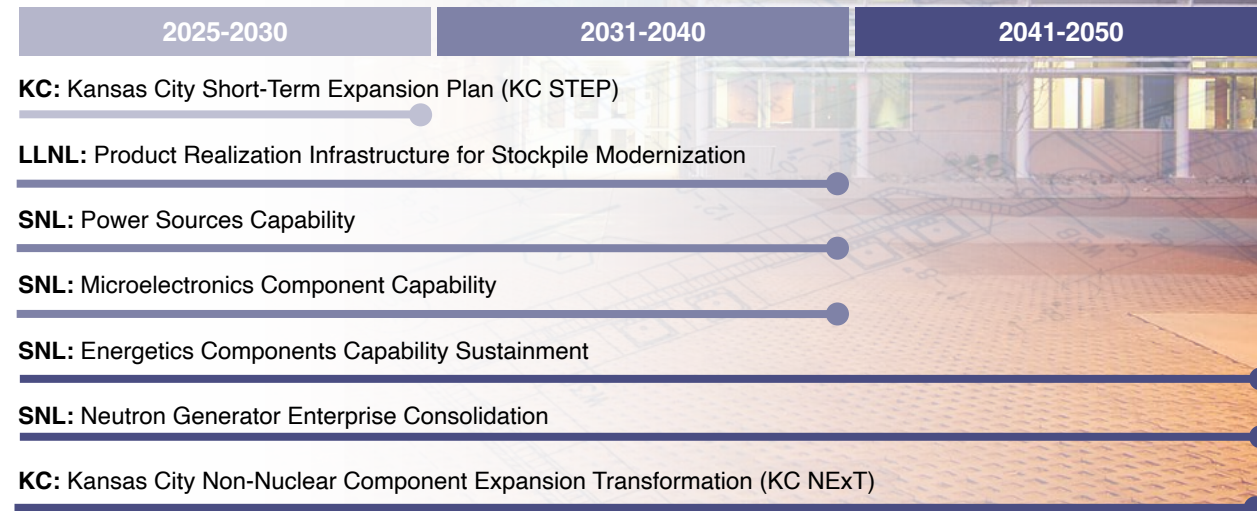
| 2025-2030 | 2031-2040 | 2041-2050 |
|---|---|---|

**KC:** Kansas City Short-Term Expansion Plan (KC STEP)

**LLNL:** Product Realization Infrastructure for Stockpile Modernization

**SNL:** Power Sources Capability

**SNL:** Microelectronics Component Capability

**SNL:** Energetics Components Capability Sustainment

**SNL:** Neutron Generator Enterprise Consolidation

**KC:** Kansas City Non-Nuclear Component Expansion Transformation (KC NExT)